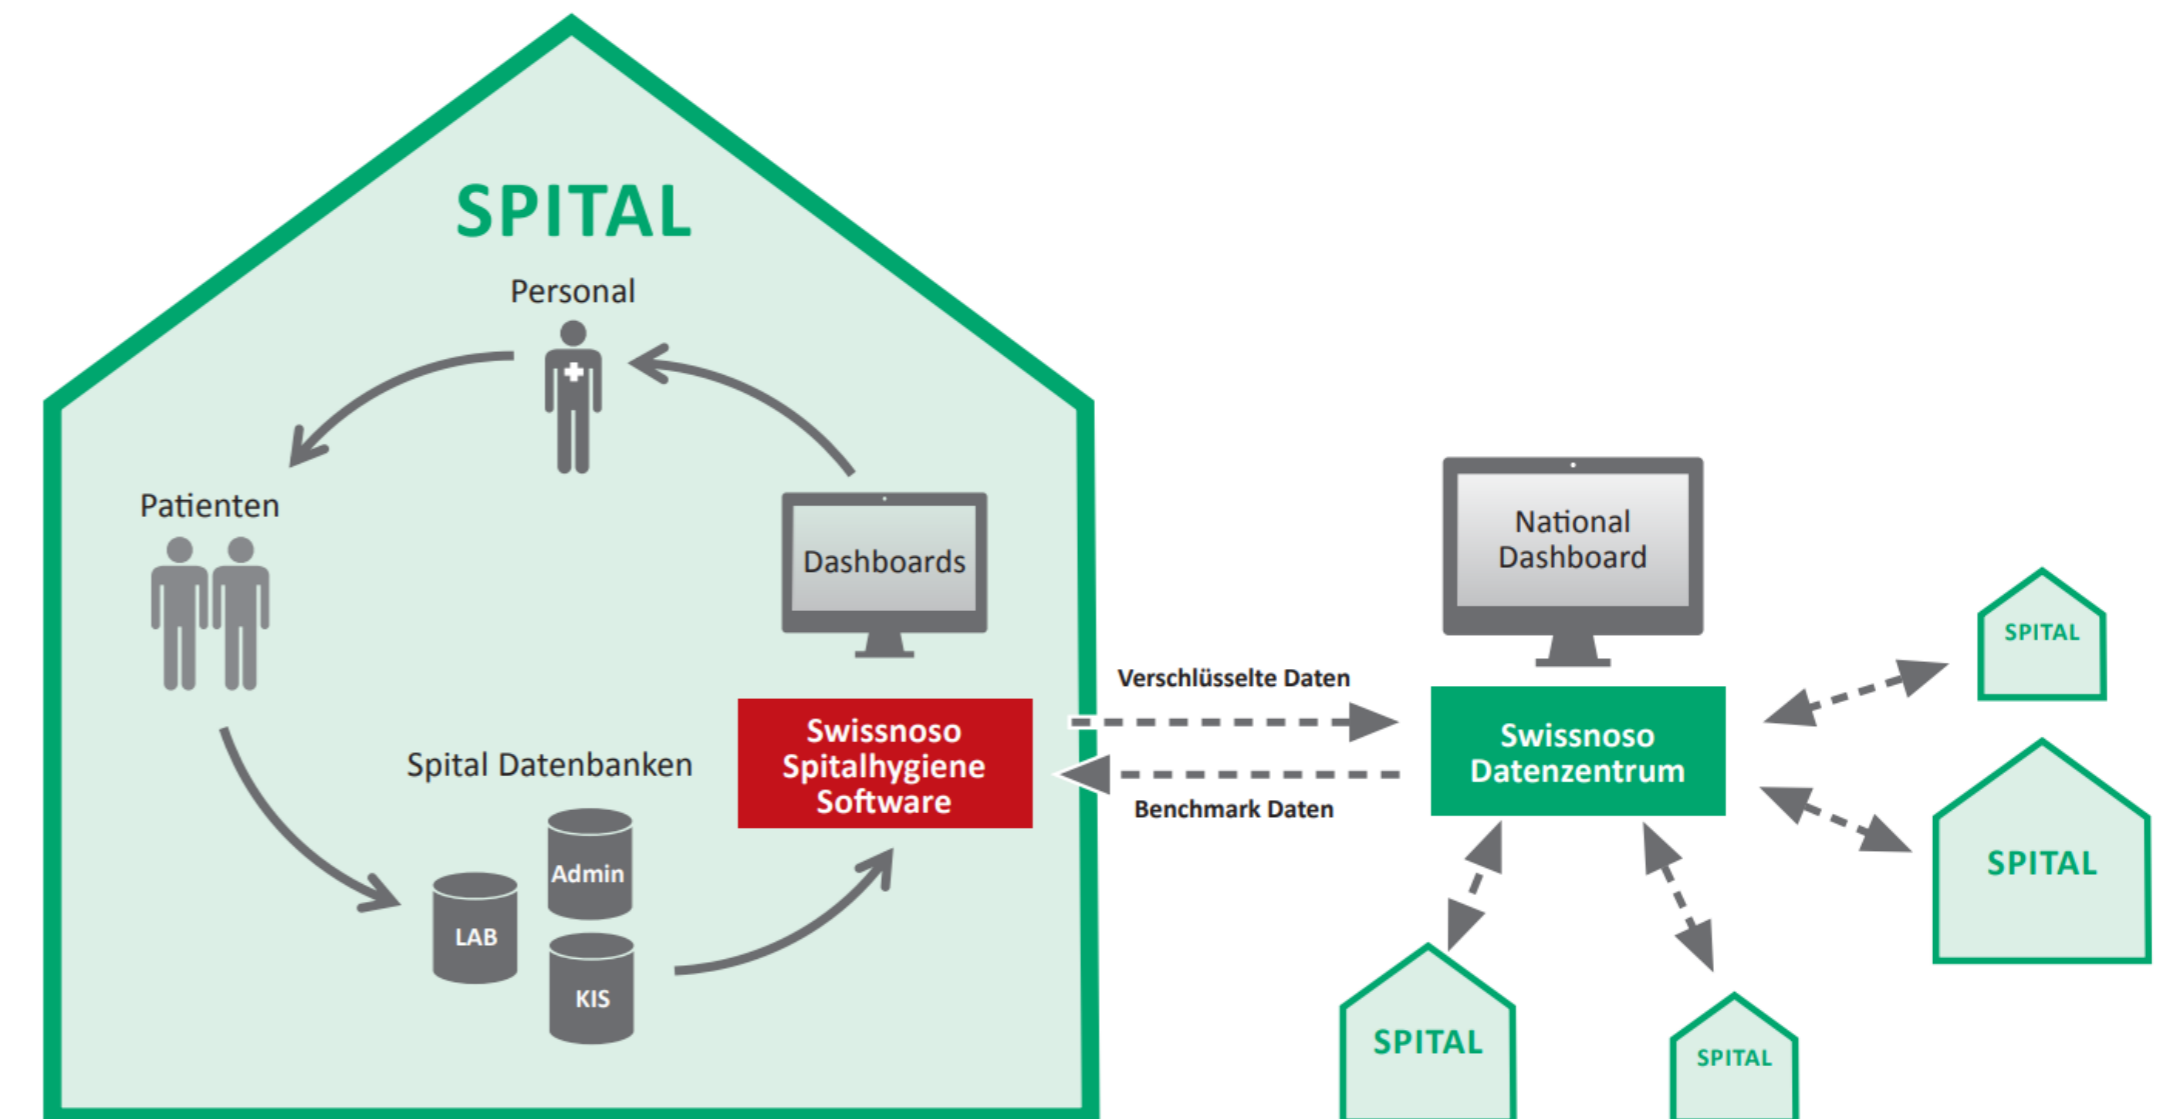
SPITAL

Personal

Patienten

Dashboards

Spital Datenbanken

Admin

LAB

KIS

Swissnoso Spitalhygiene Software

Verschlüsselte Daten

Benchmark Daten

National Dashboard

Swissnoso Datenzentrum

SPITAL

SPITAL

SPITAL

SPITAL